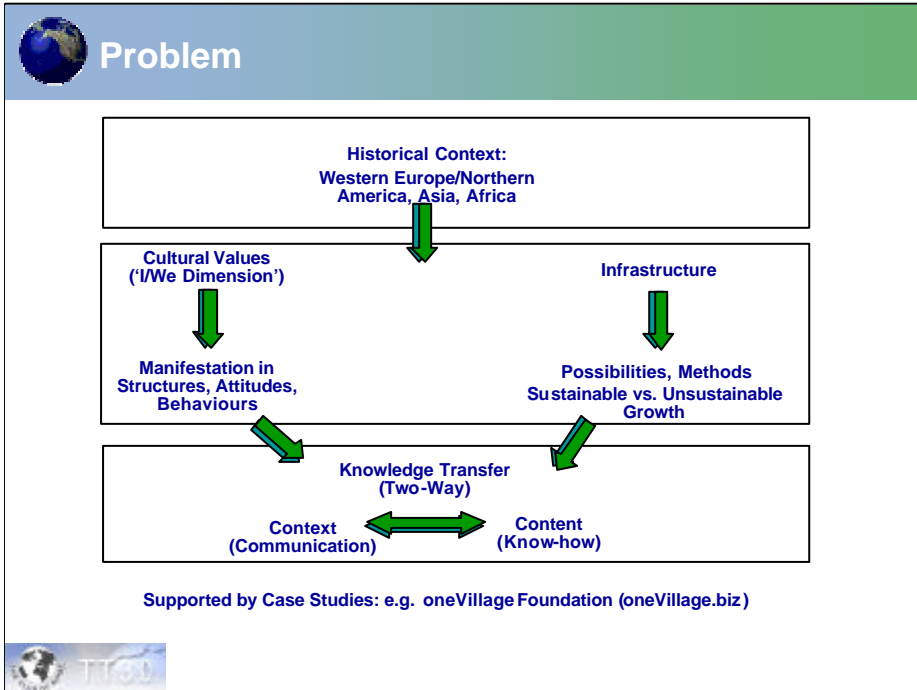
Problem

Historical Context:
Western Europe/Northern America, Asia, Africa

Cultural Values
('I/We Dimension')

Infrastructure

Manifestation in Structures, Attitudes, Behaviours

Possibilities, Methods
Sustainable vs. Unsustainable Growth

Knowledge Transfer
(Two-Way)

Context
(Communication)

Content
(Know-how)

Supported by Case Studies: e.g. oneVillage Foundation (oneVillage.biz)

TT30